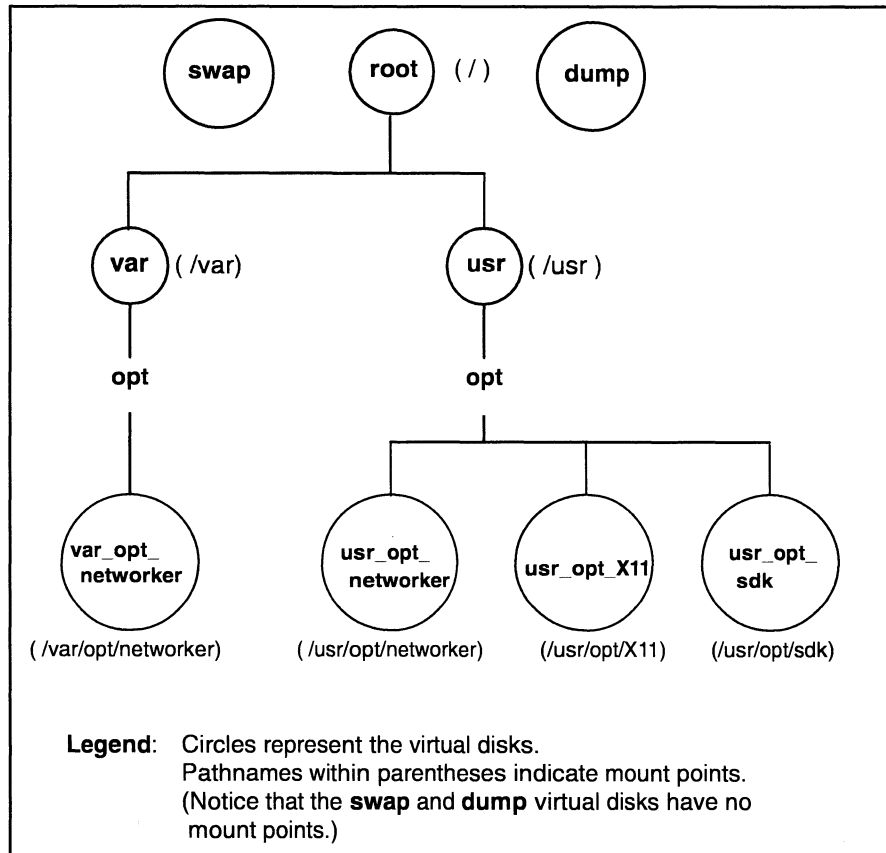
swap

root ( / )

dump

var ( /var)

usr ( /usr )

opt

opt

var_opt_ networker

( /var/opt/networker)

usr_opt_ networker

( /usr/opt/networker)

usr_opt_X11

(/usr/opt/X11)

usr_opt_ sdk

(/usr/opt/sdk)

Legend: Circles represent the virtual disks. Pathnames within parentheses indicate mount points. (Notice that the swap and dump virtual disks have no mount points.)